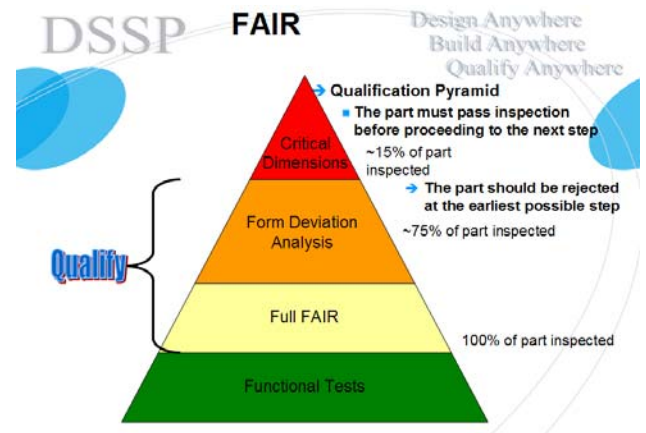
DSSP

FAIR

Design Anywhere
Build Anywhere
Qualify Anywhere

Qualification Pyramid

The part must pass inspection before proceeding to the next step

Critical Dimensions

~15% of part inspected

The part should be rejected at the earliest possible step

Form Deviation Analysis

~75% of part inspected

Qualify

Full FAIR

100% of part inspected

Functional Tests